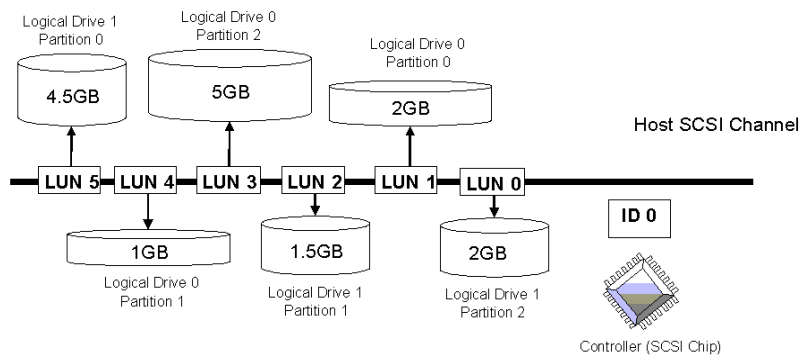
Logical Drive 1
Partition 0

4.5GB

Logical Drive 0
Partition 2

5GB

Logical Drive 0
Partition 0

2GB

Host SCSI Channel

LUN 5 LUN 4 LUN 3 LUN 2 LUN 1 LUN 0

ID 0

1GB

Logical Drive 0
Partition 1

1.5GB

Logical Drive 1
Partition 1

2GB

Logical Drive 1
Partition 2

Controller (SCSI Chip)